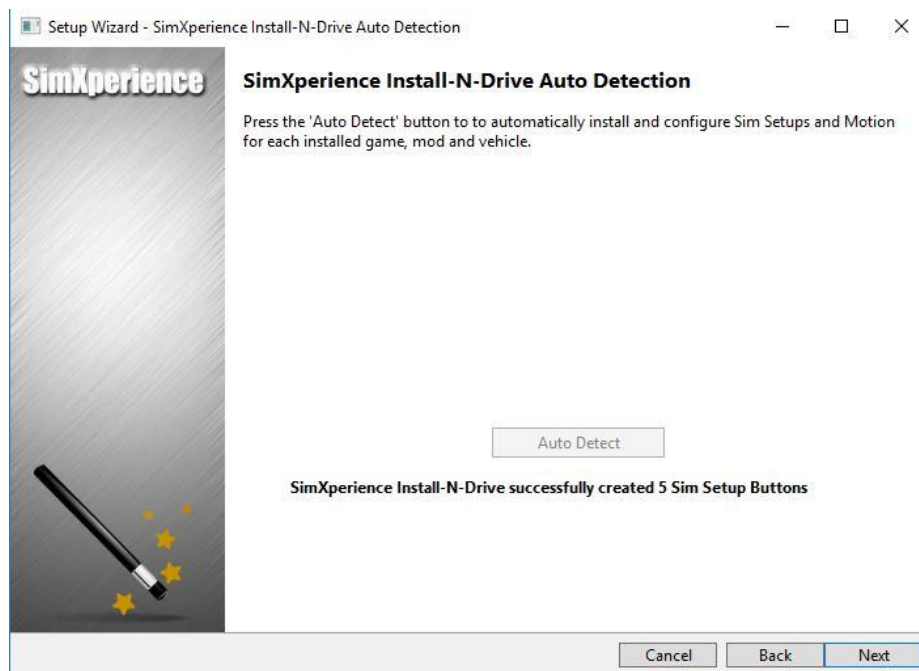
Setup Wizard - SimXperience Install-N-Drive Auto Detection

SimXperience

SimXperience Install-N-Drive Auto Detection

Press the 'Auto Detect' button to to automatically install and configure Sim Setups and Motion for each installed game, mod and vehicle.

Auto Detect

SimXperience Install-N-Drive successfully created 5 Sim Setup Buttons

Cancel
Back
Next